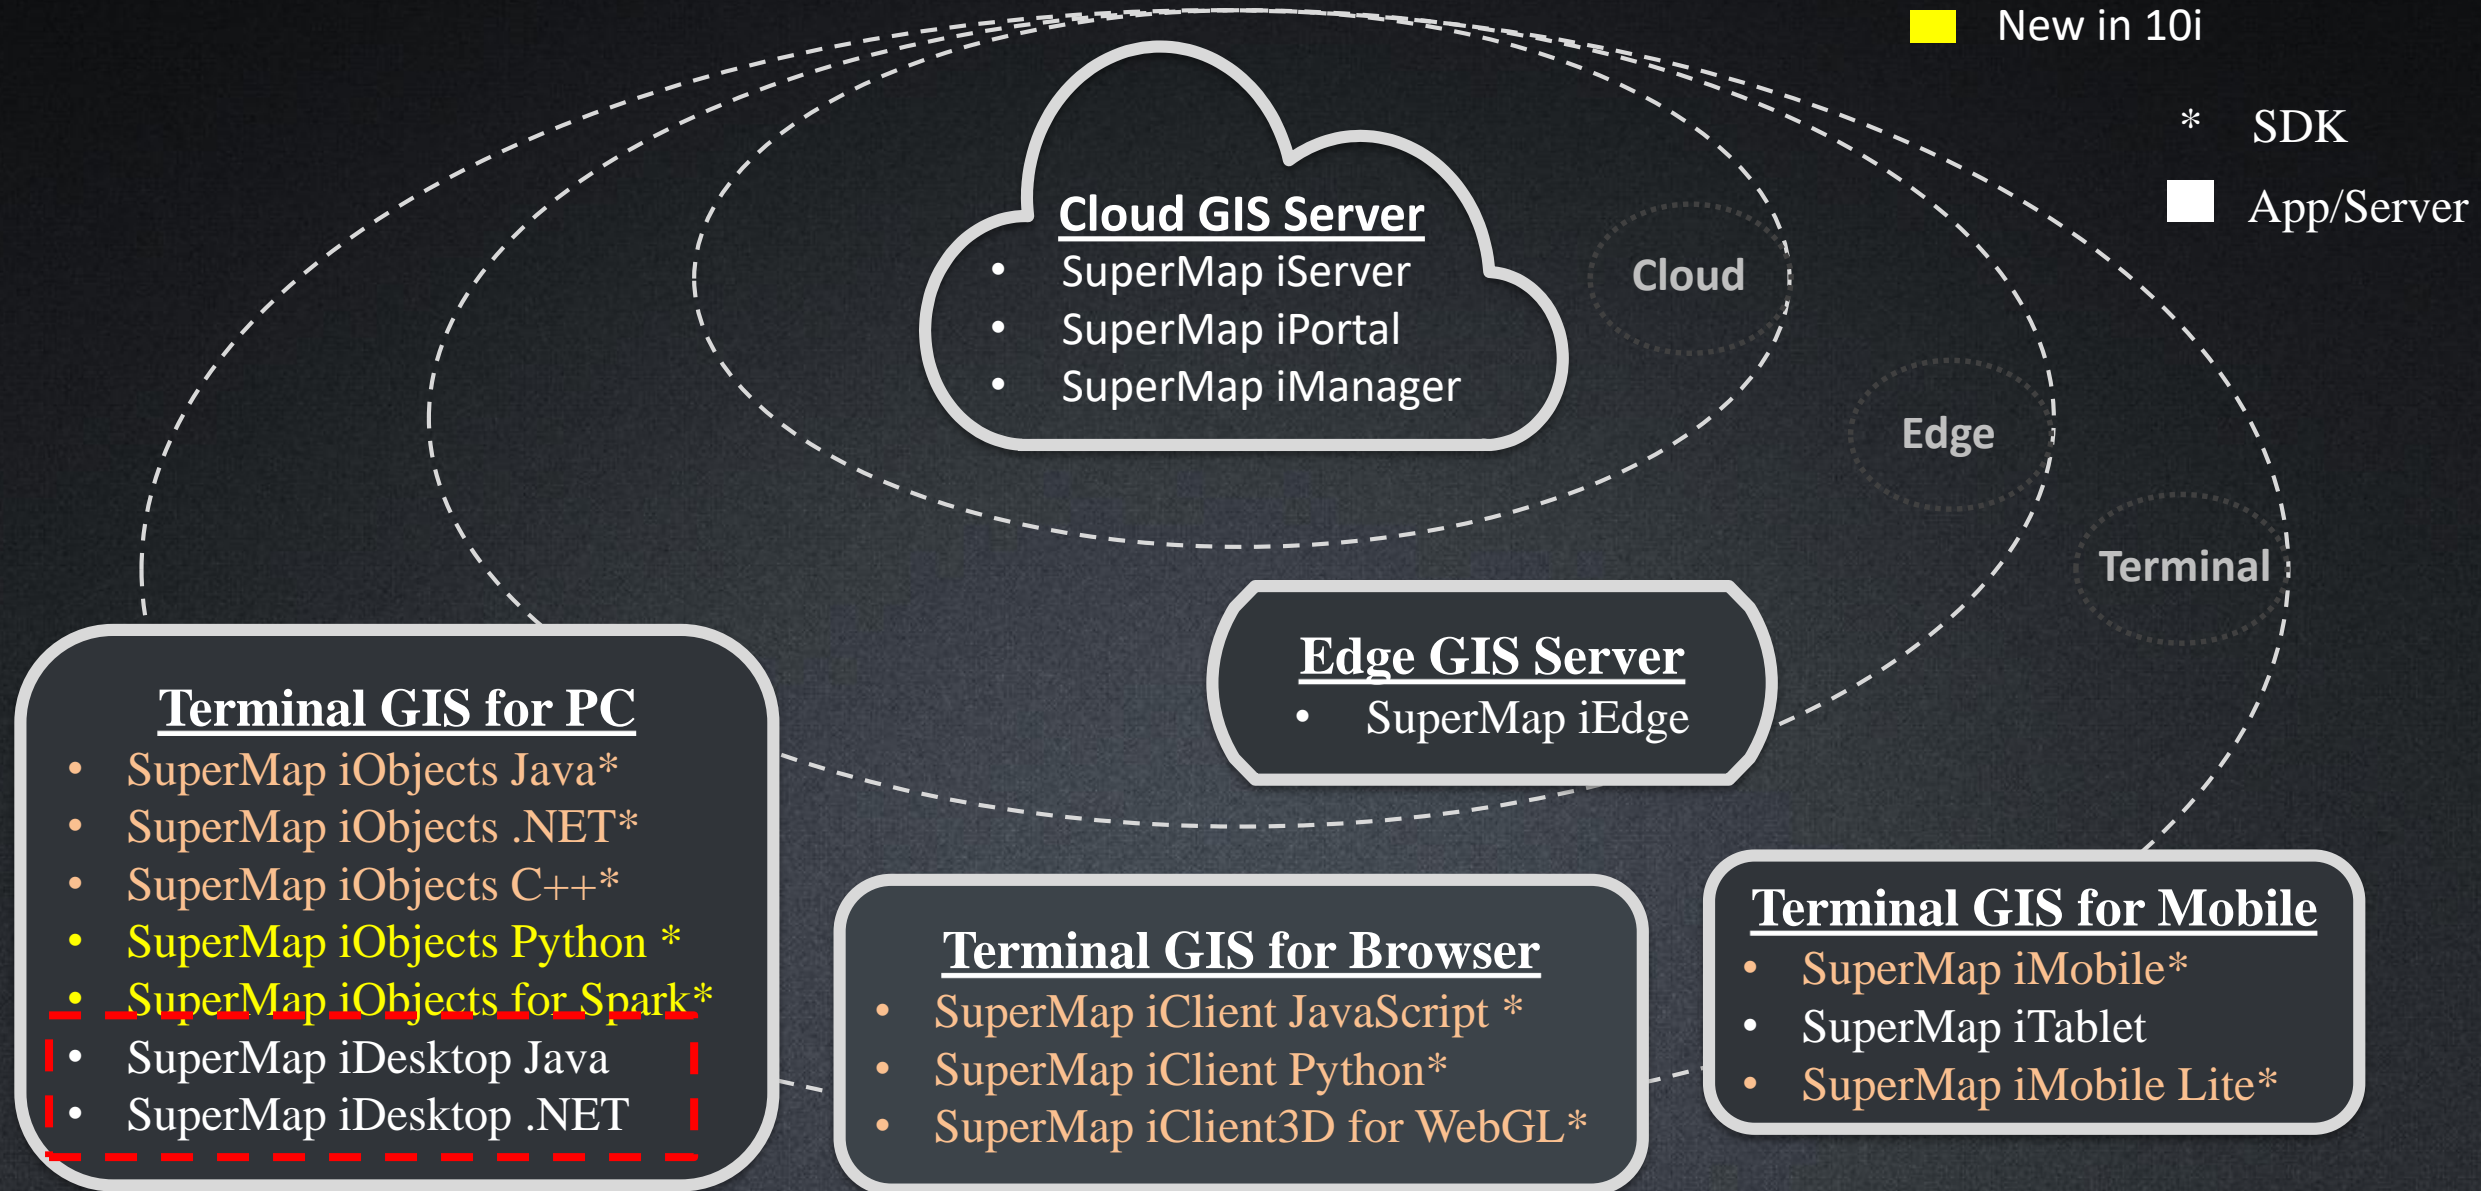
New in 10i

* SDK

App/Server

Cloud GIS Server
- SuperMap iServer
- SuperMap iPortal
- SuperMap iManager

Cloud

Edge

Terminal

Edge GIS Server
- SuperMap iEdge

Terminal GIS for PC
- SuperMap iObjects Java*
- SuperMap iObjects .NET*
- SuperMap iObjects C++*
- SuperMap iObjects Python *
- SuperMap iObjects for Spark*
- SuperMap iDesktop Java
- SuperMap iDesktop .NET

Terminal GIS for Browser
- SuperMap iClient JavaScript *
- SuperMap iClient Python*
- SuperMap iClient3D for WebGL*

Terminal GIS for Mobile
- SuperMap iMobile*
- SuperMap iTablet
- SuperMap iMobile Lite*